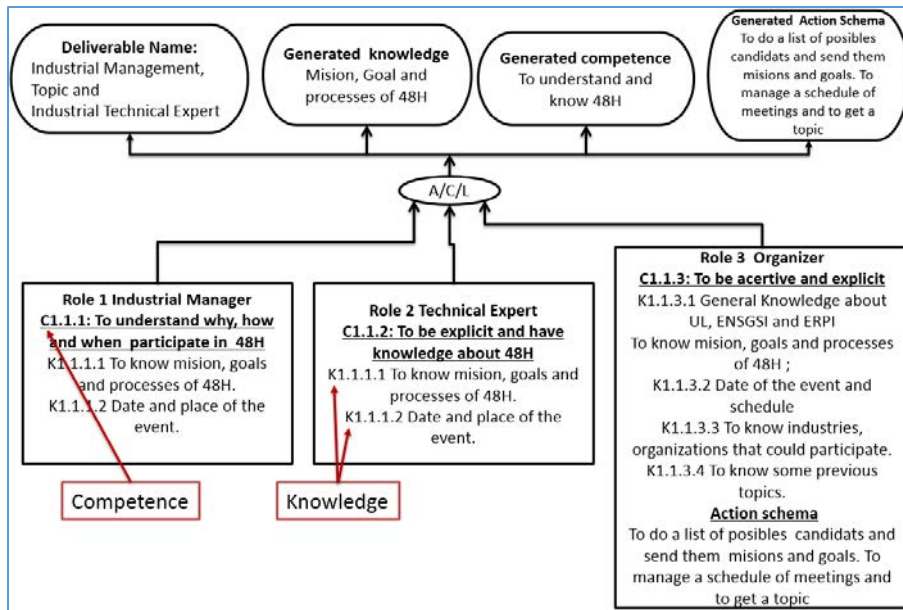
Deliverable Name:
Industrial Management, Topic and Industrial Technical Expert

Generated knowledge
Mision, Goal and processes of 48H

Generated competence
To understand and know 48H

Generated Action Schema
To do a list of posibles candidats and send them misions and goals. To manage a schedule of meetings and to get a topic

A/C/L

Role 1 Industrial Manager
C1.1.1: To understand why, how and when participate in 48H
K1.1.1.1 To know mision, goals and processes of 48H.
K1.1.1.2 Date and place of the event.

Role 2 Technical Expert
C1.1.2: To be explicit and have knowledge about 48H
K1.1.1.1 To know mision, goals and processes of 48H.
K1.1.1.2 Date and place of the event.

Role 3 Organizer
C1.1.3: To be acertive and explicit
K1.1.3.1 General Knowledge about UL, ENSGSI and ERPI
To know mision, goals and processes of 48H ;
K1.1.3.2 Date of the event and schedule
K1.1.3.3 To know industries, organizations that could participate.
K1.1.3.4 To know some previous topics.
Action schema
To do a list of posibles candidats and send them misions and goals. To manage a schedule of meetings and to get a topic

Competence

Knowledge